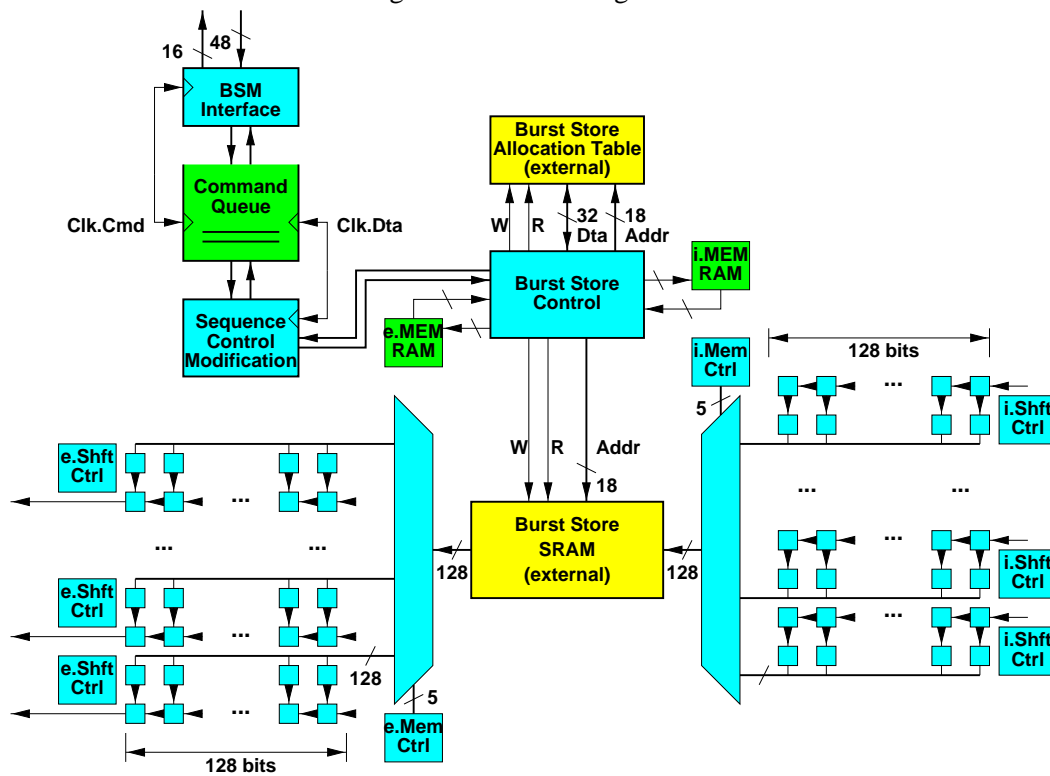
16
48
BSM Interface
Command Queue
Clk.Cmd
Clk.Dta
Sequence Control Modification
Burst Store Allocation Table (external)
W
R
32 Dta
18 Addr
Burst Store Control
i.MEM RAM
e.MEM RAM
i.Mem Ctrl
128 bits
5
...
i.Shft Ctrl
e.Shft Ctrl
...
W
R
Addr
18
...
...
...
...
Burst Store SRAM (external)
128
128
...
i.Shft Ctrl
e.Shft Ctrl
...
...
i.Shft Ctrl
e.Shft Ctrl
128
...
5
e.Mem Ctrl
128 bits